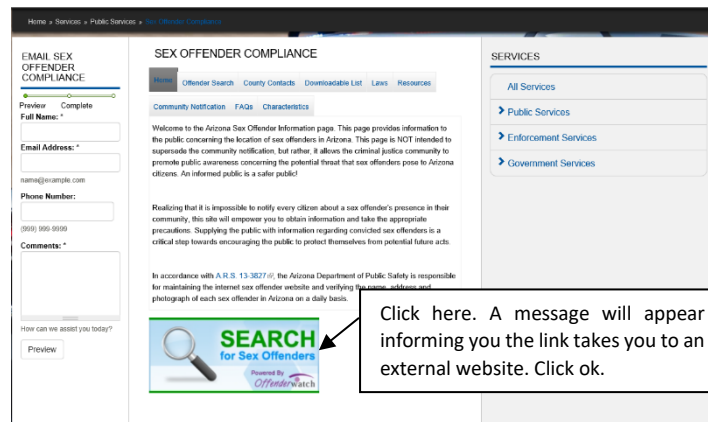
Home » Services » Public Services » Sex Offender Compliance

EMAIL SEX OFFENDER COMPLIANCE

Preview Complete

Full Name: *

Email Address: *

name@example.com

Phone Number:

(999) 999-9999

Comments: *

How can we assist you today?

Preview

SEX OFFENDER COMPLIANCE

Home Offender Search County Contacts Downloadable List Laws Resources Community Notification FAQs Characteristics

Welcome to the Arizona Sex Offender Information page. This page provides information to the public concerning the location of sex offenders in Arizona. This page is NOT intended to supersede the community notification, but rather, it allows the criminal justice community to promote public awareness concerning the potential threat that sex offenders pose to Arizona citizens. An informed public is a safer public!

Realizing that it is impossible to notify every citizen about a sex offender's presence in their community, this site will empower you to obtain information and take the appropriate precautions. Supplying the public with information regarding convicted sex offenders is a critical step towards encouraging the public to protect themselves from potential future acts.

In accordance with A.R.S. 13-3827, the Arizona Department of Public Safety is responsible for maintaining the internet sex offender website and verifying the name, address and photograph of each sex offender in Arizona on a daily basis.

SEARCH for Sex Offenders

Powered By Offenderwatch

Click here. A message will appear informing you the link takes you to an external website. Click ok.

SERVICES

All Services

Public Services

Enforcement Services

Government Services